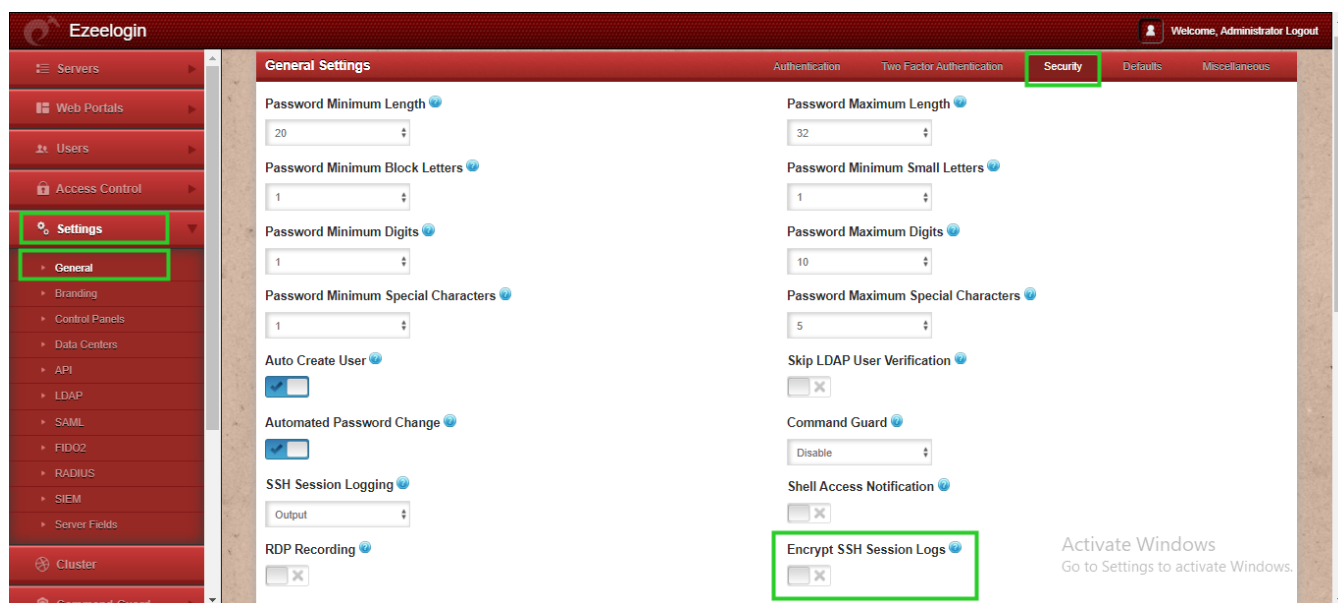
Ezeelogin

Welcome, Administrator Logout

Servers
Web Portals
Users
Access Control
Settings
General
Branding
Control Panels
Data Centers
API
LDAP
SAML
FIDO2
RADIUS
SIEM
Server Fields
Cluster
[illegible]

General Settings

Authentication
Two Factor Authentication
Security
Defaults
Miscellaneous

Password Minimum Length
20

Password Maximum Length
32

Password Minimum Block Letters
1

Password Minimum Small Letters
1

Password Minimum Digits
1

Password Maximum Digits
10

Password Minimum Special Characters
1

Password Maximum Special Characters
5

Auto Create User

Skip LDAP User Verification

Automated Password Change

Command Guard
Disable

SSH Session Logging
Output

Shell Access Notification

RDP Recording

Encrypt SSH Session Logs

Activate Windows
Go to Settings to activate Windows.